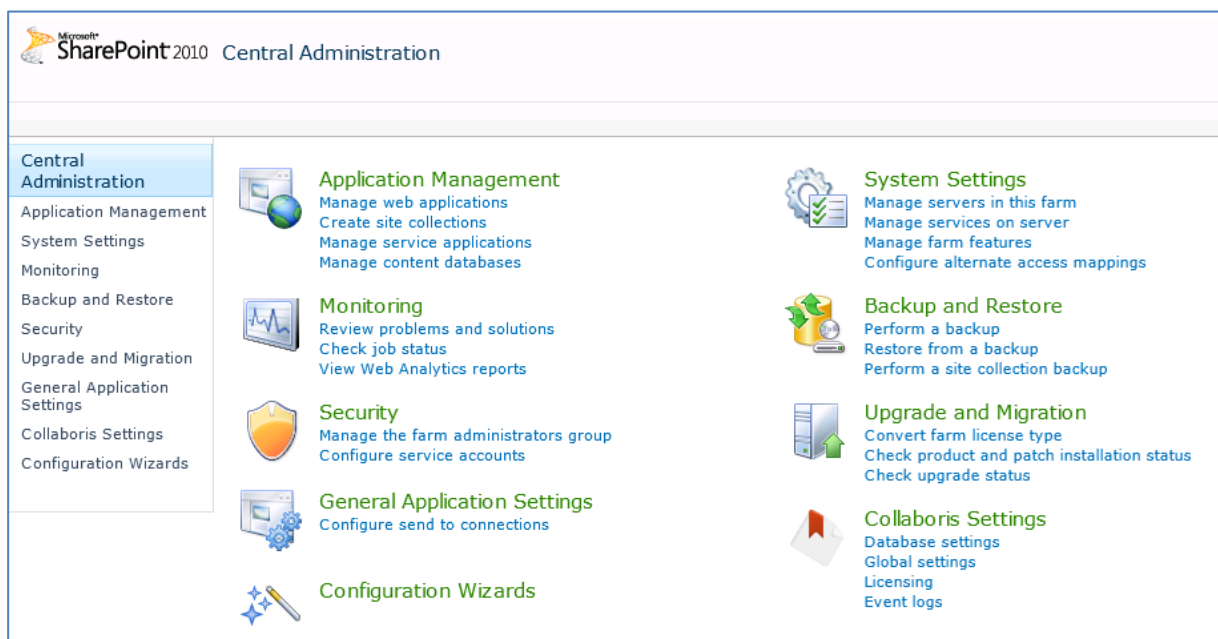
Microsoft SharePoint 2010 Central Administration

Central Administration
Application Management
System Settings
Monitoring
Backup and Restore
Security
Upgrade and Migration
General Application Settings
Collaboris Settings
Configuration Wizards

Application Management
Manage web applications
Create site collections
Manage service applications
Manage content databases

Monitoring
Review problems and solutions
Check job status
View Web Analytics reports

Security
Manage the farm administrators group
Configure service accounts

General Application Settings
Configure send to connections

Configuration Wizards

System Settings
Manage servers in this farm
Manage services on server
Manage farm features
Configure alternate access mappings

Backup and Restore
Perform a backup
Restore from a backup
Perform a site collection backup

Upgrade and Migration
Convert farm license type
Check product and patch installation status
Check upgrade status

Collaboris Settings
Database settings
Global settings
Licensing
Event logs